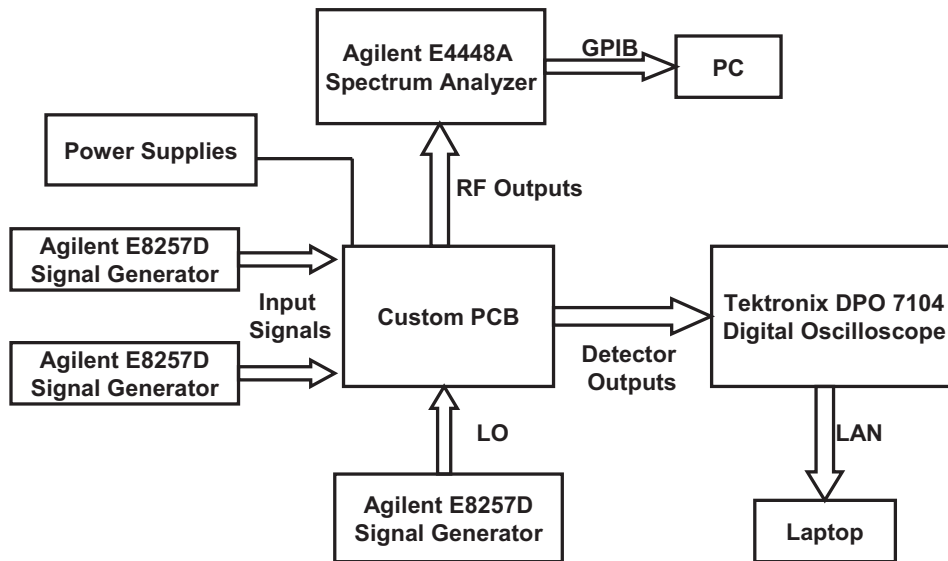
Agilent E4448A
Spectrum Analyzer

GPIB

PC

Power Supplies

RF Outputs

Agilent E8257D
Signal Generator

Input
Signals

Custom PCB

Tektronix DPO 7104
Digital Oscilloscope

Agilent E8257D
Signal Generator

Detector
Outputs

LO

LAN

Agilent E8257D
Signal Generator

Laptop